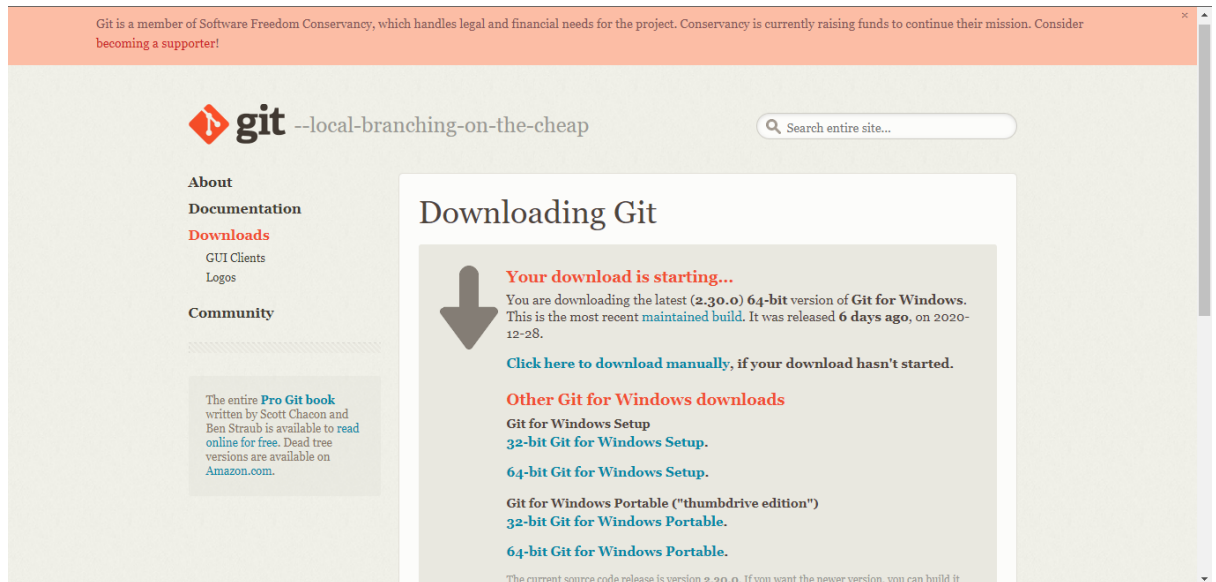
Git is a member of Software Freedom Conservancy, which handles legal and financial needs for the project. Conservancy is currently raising funds to continue their mission. Consider becoming a supporter!

×

git --local-branching-on-the-cheap

Search entire site...

About

Documentation

Downloads

GUI Clients

Logos

Community

The entire Pro Git book written by Scott Chacon and Ben Straub is available to read online for free. Dead tree versions are available on Amazon.com.

Downloading Git

Your download is starting...

You are downloading the latest (2.30.0) 64-bit version of Git for Windows. This is the most recent maintained build. It was released 6 days ago, on 2020-12-28.

Click here to download manually, if your download hasn't started.

Other Git for Windows downloads

Git for Windows Setup

32-bit Git for Windows Setup.

64-bit Git for Windows Setup.

Git for Windows Portable ("thumbdrive edition")

32-bit Git for Windows Portable.

64-bit Git for Windows Portable.

The current source code release is version 2.30.0. If you want the newer version, you can build it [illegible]